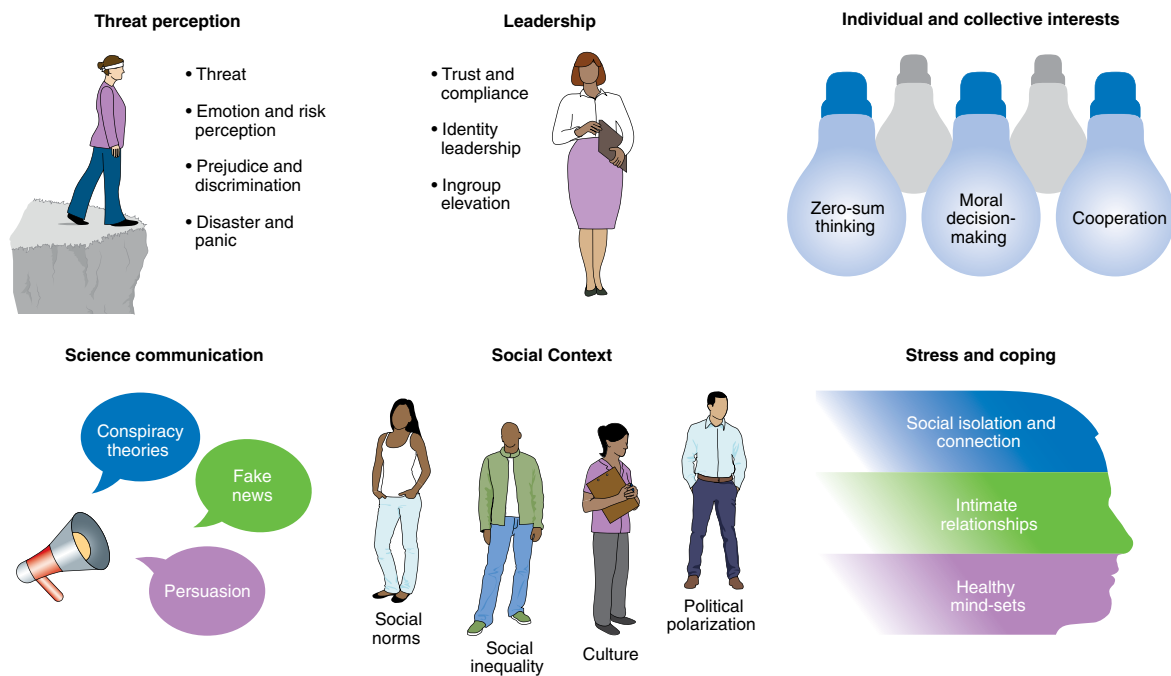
Threat perception

• Threat
• Emotion and risk perception
• Prejudice and discrimination
• Disaster and panic

Leadership

• Trust and compliance
• Identity leadership
• Ingroup elevation

Individual and collective interests

Zero-sum thinking

Moral decision-making

Cooperation

Science communication

Conspiracy theories

Fake news

Persuasion

Social Context

Social norms

Social inequality

Culture

Political polarization

Stress and coping

Social isolation and connection

Intimate relationships

Healthy mind-sets